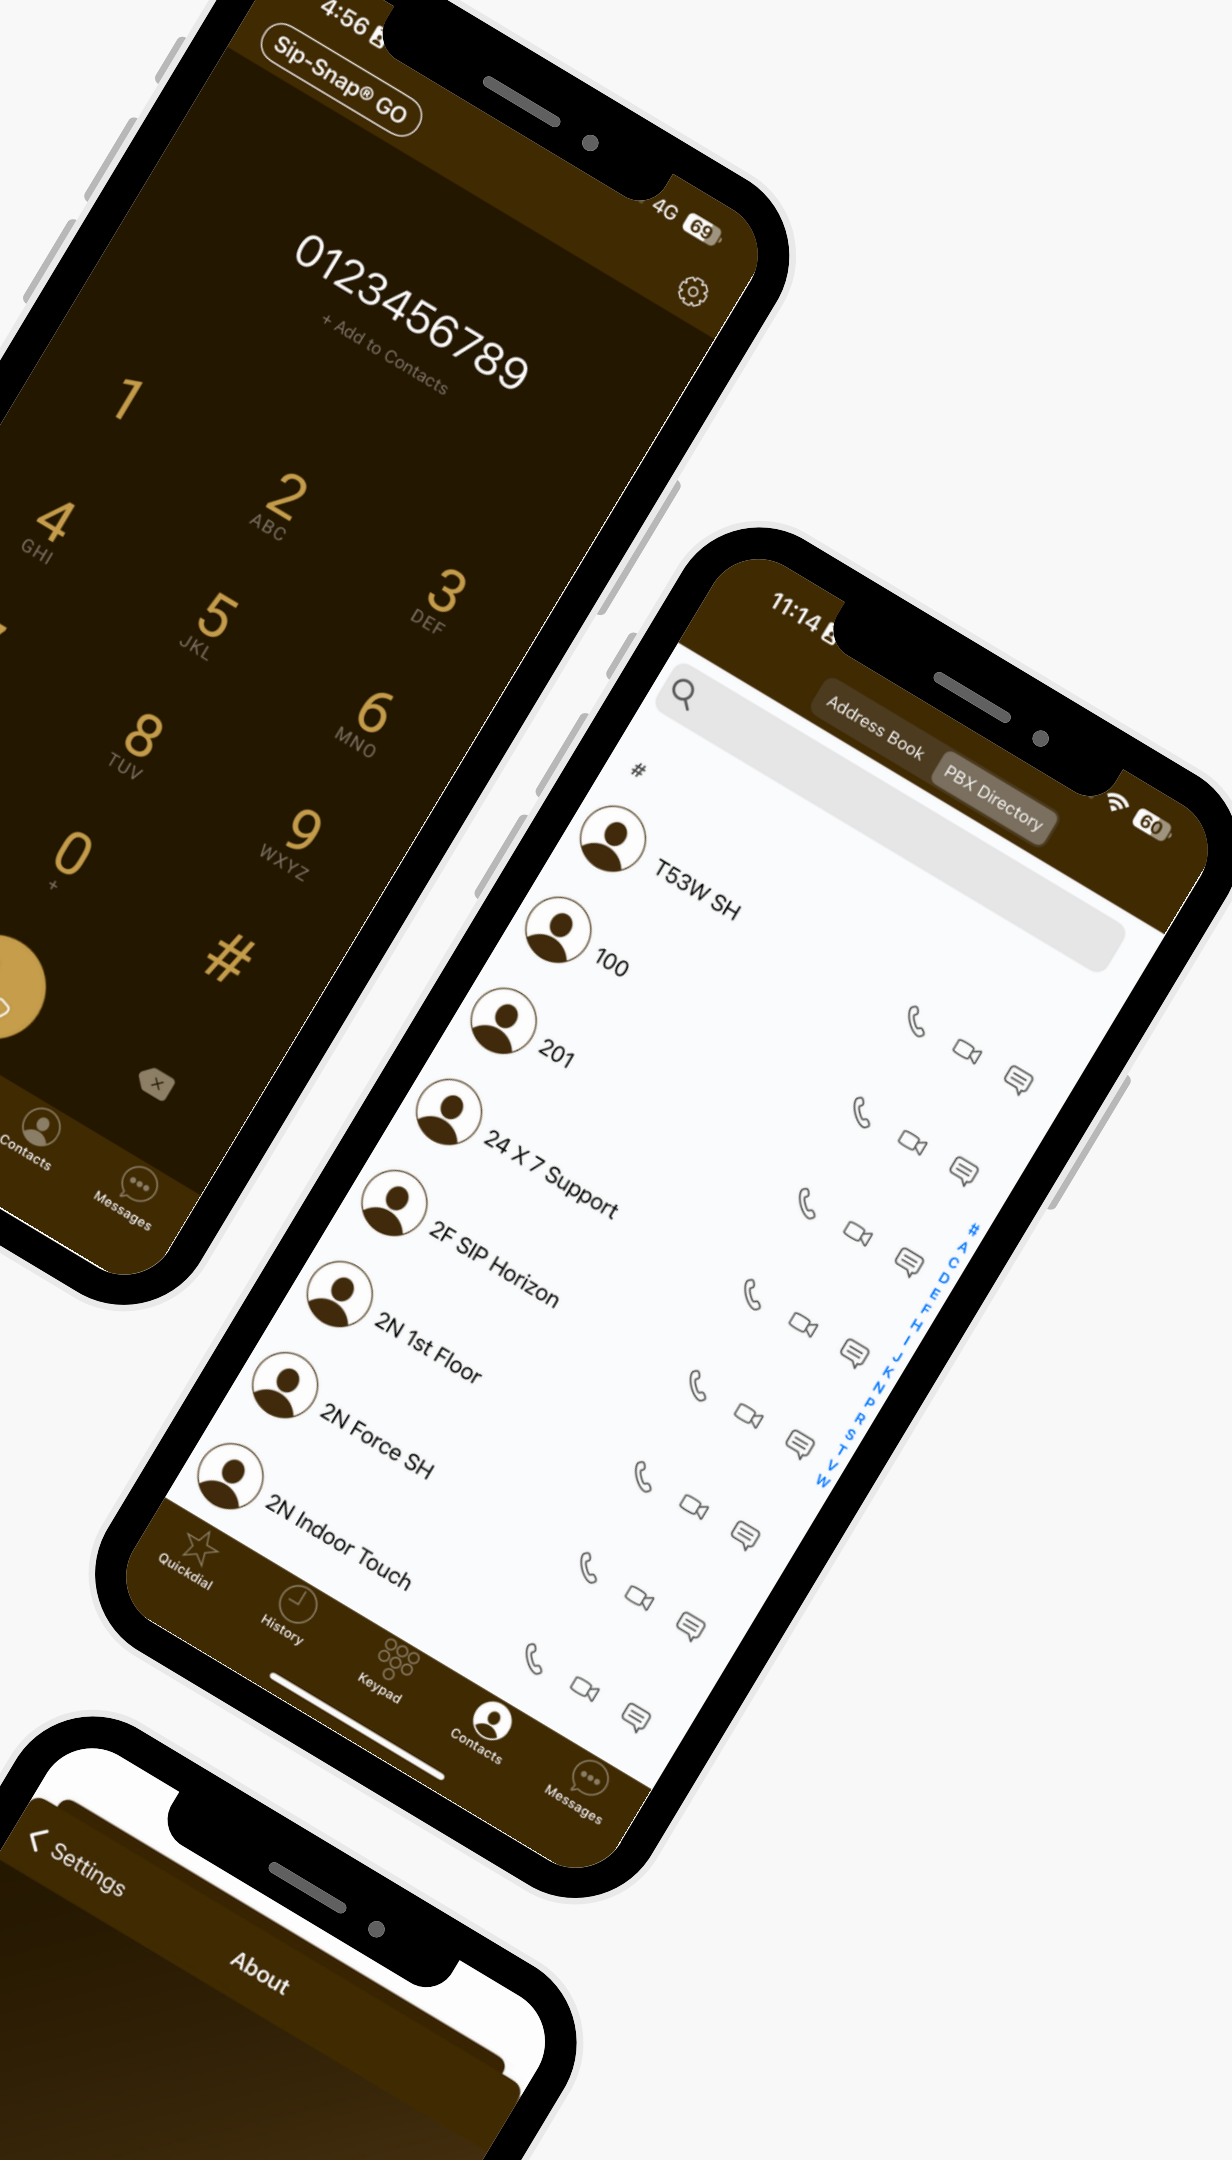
4:56

Sip-Snap® GO

4G 69

0123456789

+ Add to Contacts

1

2
ABC

3
DEF

4
GHI

5
JKL

6
MNO

8
TUV

9
WXYZ

0
+

#

Contacts

Messages

11:14

Address Book

PBX Directory

60

#

T53W SH

100

201

24 X 7 Support

2F SIP Horizon

2N 1st Floor

2N Force SH

2N Indoor Touch

# A C D E F H I J K N P R S T V W

Quickdial

History

Keypad

Contacts

Messages

Settings

About